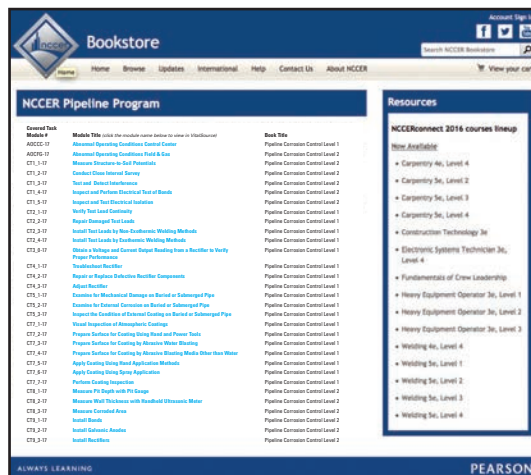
Account Sign In

nccer

Bookstore

Search NCCER Bookstore

Home Browse Updates International Help Contact Us About NCCER

View your cart

NCCER Pipeline Program

| Covered Task Module # | Module Title (click the module name below to view in VitalSource) | Book Title |
|---|---|---|
| AOCCC-17 | Abnormal Operating Conditions Control Center | Pipeline Corrosion Control Level 1 |
| AOCFG-17 | Abnormal Operating Conditions Field & Gas | Pipeline Corrosion Control Level 1 |
| CT1_1-17 | Measure Structure-to-Soil Potentials | Pipeline Corrosion Control Level 2 |
| CT1_2-17 | Conduct Close Interval Survey | Pipeline Corrosion Control Level 2 |
| CT1_3-17 | Test and Detect Interference | Pipeline Corrosion Control Level 2 |
| CT1_4-17 | Inspect and Perform Electrical Test of Bonds | Pipeline Corrosion Control Level 2 |
| CT1_5-17 | Inspect and Test Electrical Isolation | Pipeline Corrosion Control Level 2 |
| CT2_1-17 | Verify Test Lead Continuity | Pipeline Corrosion Control Level 1 |
| CT2_2-17 | Repair Damaged Test Leads | Pipeline Corrosion Control Level 1 |
| CT2_3-17 | Install Test Leads by Non-Exothermic Welding Methods | Pipeline Corrosion Control Level 1 |
| CT2_4-17 | Install Test Leads by Exothermic Welding Methods | Pipeline Corrosion Control Level 1 |
| CT3_1-17 | Obtain a Voltage and Current Output Reading from a Rectifier to Verify Proper Performance | Pipeline Corrosion Control Level 1 |
| CT4_1-17 | Troubleshoot Rectifier | Pipeline Corrosion Control Level 2 |
| CT4_2-17 | Repair or Replace Defective Rectifier Components | Pipeline Corrosion Control Level 2 |
| CT4_3-17 | Adjust Rectifier | Pipeline Corrosion Control Level 2 |
| CT5_1-17 | Examine for Mechanical Damage on Buried or Submerged Pipe | Pipeline Corrosion Control Level 1 |
| CT5_2-17 | Examine for External Corrosion on Buried or Submerged Pipe | Pipeline Corrosion Control Level 1 |
| CT5_3-17 | Inspect the Condition of External Coating on Buried or Submerged Pipe | Pipeline Corrosion Control Level 1 |
| CT6_1-17 | Visual Inspection of Atmospheric Coatings | Pipeline Corrosion Control Level 1 |
| CT7_2-17 | Prepare Surface for Coating Using Hand and Power Tools | Pipeline Corrosion Control Level 1 |
| CT7_3-17 | Prepare Surface for Coating by Abrasive Blasting | Pipeline Corrosion Control Level 1 |
| CT7_4-17 | Prepare Surface for Coating by Abrasive Blasting Media Other than Water | Pipeline Corrosion Control Level 1 |
| CT7_5-17 | Apply Coating Using Hand Application Methods | Pipeline Corrosion Control Level 1 |
| CT7_6-17 | Apply Coating Using Spray Application | Pipeline Corrosion Control Level 1 |
| CT7_7-17 | Perform Coating Inspection | Pipeline Corrosion Control Level 1 |
| CT8_1-17 | Measure Pit Depth with Pit Gauge | Pipeline Corrosion Control Level 1 |
| CT8_2-17 | Measure Wall Thickness with Handheld Ultrasonic Meter | Pipeline Corrosion Control Level 1 |
| CT8_3-17 | Measure Corroded Area | Pipeline Corrosion Control Level 1 |
| CT9_1-17 | Install Bonds | Pipeline Corrosion Control Level 1 |
| CT9_2-17 | Install Galvanic Anodes | Pipeline Corrosion Control Level 1 |
| CT9_3-17 | Install Rectifiers | Pipeline Corrosion Control Level 1 |

Resources

NCCERconnect 2016 courses lineup

Now Available

• Carpentry 4e, Level 4
• Carpentry 5e, Level 2
• Carpentry 5e, Level 3
• Carpentry 5e, Level 4
• Construction Technology 3e
• Electronic Systems Technician 3e, Level 4
• Fundamentals of Crew Leadership
• Heavy Equipment Operator 3e, Level 1
• Heavy Equipment Operator 3e, Level 2
• Heavy Equipment Operator 3e, Level 3
• Welding 4e, Level 4
• Welding 5e, Level 1
• Welding 5e, Level 2
• Welding 5e, Level 3
• Welding 5e, Level 4

ALWAYS LEARNING

PEARSON